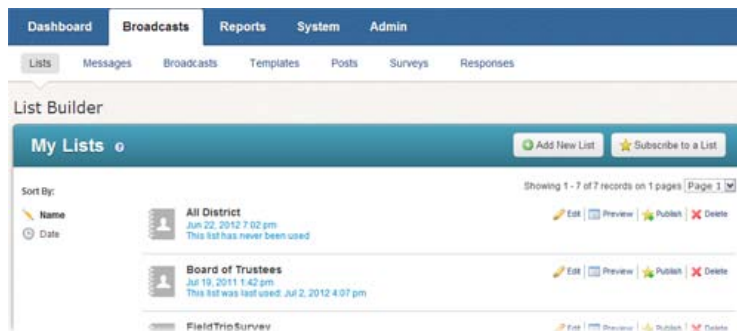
Dashboard Broadcasts Reports System Admin

Lists Messages Broadcasts Templates Posts Surveys Responses

List Builder

My Lists

Add New List Subscribe to a List

Sort By:

Name

Date

Showing 1 - 7 of 7 records on 1 pages Page 1

All District
Jun 22, 2012 7:02 pm
This list has never been used

Edit | Preview | Publish | Delete

Board of Trustees
Jul 19, 2011 1:42 pm
This list was last used: Jul 2, 2012 4:07 pm

Edit | Preview | Publish | Delete

FieldTripSurvey

Edit | Preview | Publish | Delete